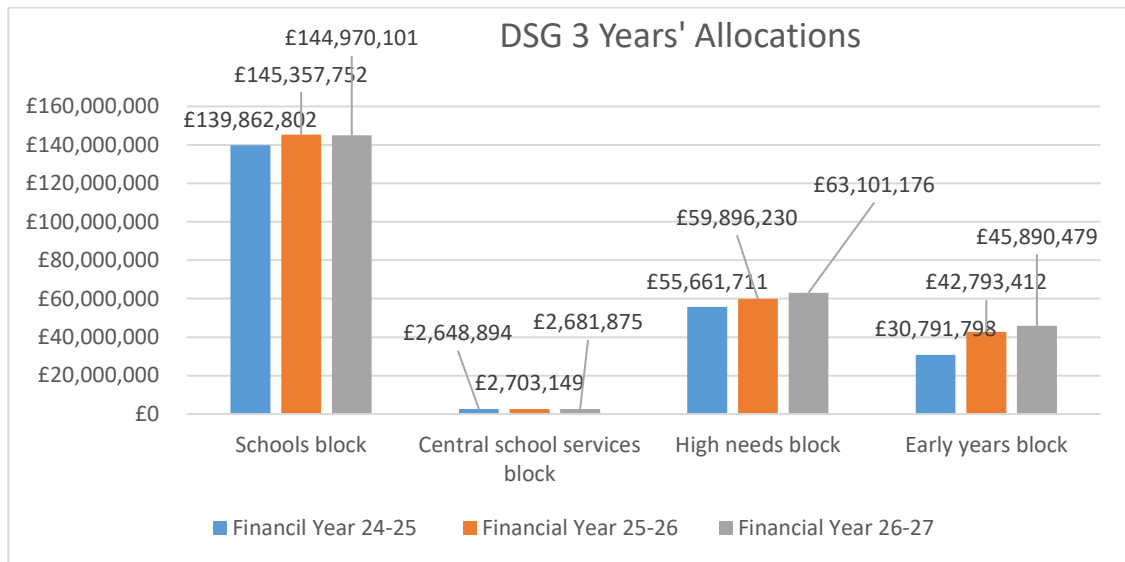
DSG 3 Years' Allocations

£160,000,000
£140,000,000
£120,000,000
£100,000,000
£80,000,000
£60,000,000
£40,000,000
£20,000,000
£0

£144,970,101
£145,357,752
£139,862,802
£63,101,176
£59,896,230
£55,661,711
£45,890,479
£42,793,412
£30,791,798
£2,648,894
£2,681,875
£2,703,149

Schools block
Central school services block
High needs block
Early years block

Financil Year 24-25
Financial Year 25-26
Financial Year 26-27